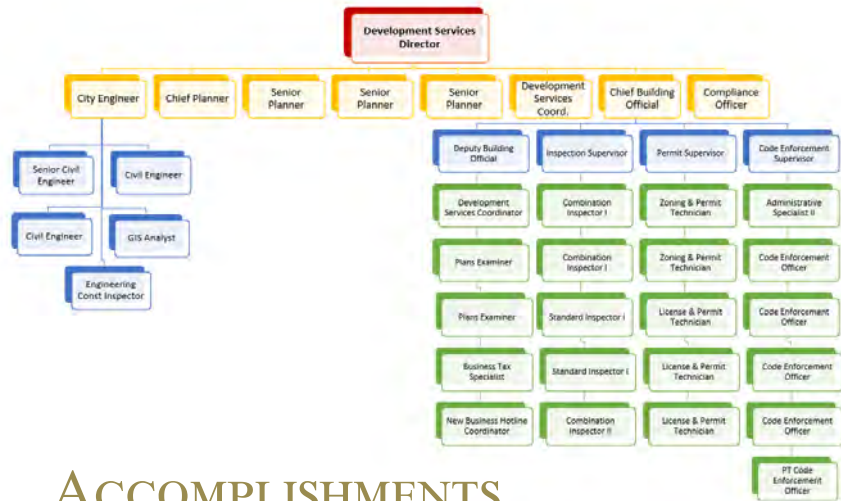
Development Services Director

City Engineer

Chief Planner

Senior Planner

Senior Planner

Senior Planner

Development Services Coord.

Chief Building Official

Compliance Officer

Senior Civil Engineer

Civil Engineer

Civil Engineer

GIS Analyst

Engineering Const Inspector

Deputy Building Official

Development Services Coordinator

Plans Examiner

Plans Examiner

Business Tax Specialist

New Business Hotline Coordinator

Inspection Supervisor

Combination Inspector I

Combination Inspector I

Standard Inspector I

Standard Inspector I

Combination Inspector II

Permit Supervisor

Zoning & Permit Technician

Zoning & Permit Technician

License & Permit Technician

License & Permit Technician

License & Permit Technician

Code Enforcement Supervisor

Administrative Specialist II

Code Enforcement Officer

Code Enforcement Officer

Code Enforcement Officer

Code Enforcement Officer

PT Code Enforcement Officer

ACCOMPLISHMENTS